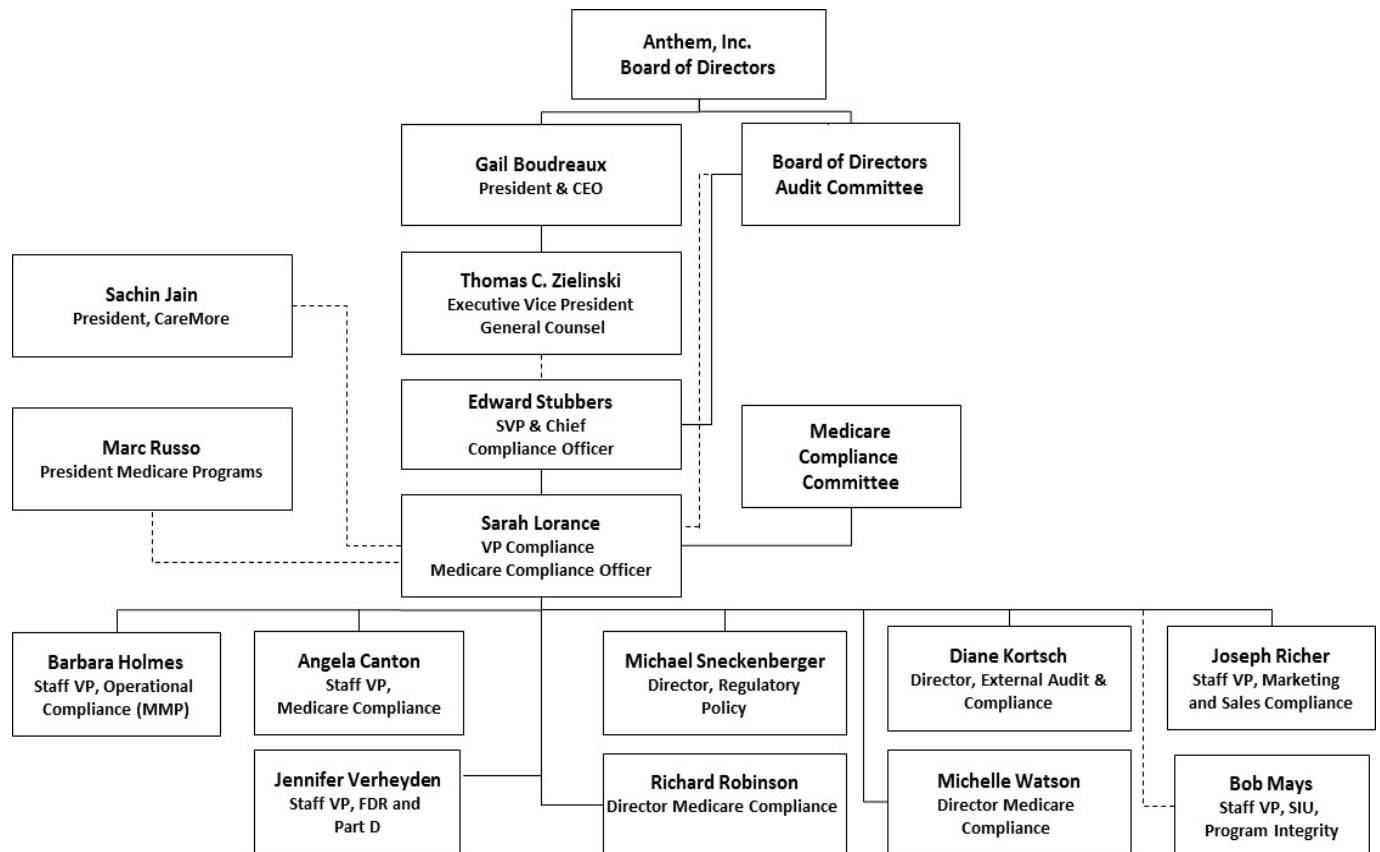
Anthem, Inc.
Board of Directors

Gail Boudreaux
President & CEO

Board of Directors
Audit Committee

Sachin Jain
President, CareMore

Thomas C. Zielinski
Executive Vice President
General Counsel

Edward Stubbers
SVP & Chief
Compliance Officer

Marc Russo
President Medicare Programs

Medicare
Compliance
Committee

Sarah Lorance
VP Compliance
Medicare Compliance Officer

Barbara Holmes
Staff VP, Operational Compliance (MMP)

Angela Canton
Staff VP,
Medicare Compliance

Michael Sneckenberger
Director, Regulatory Policy

Diane Kortsch
Director, External Audit & Compliance

Joseph Richer
Staff VP, Marketing and Sales Compliance

Jennifer Verheyden
Staff VP, FDR and Part D

Richard Robinson
Director Medicare Compliance

Michelle Watson
Director Medicare Compliance

Bob Mays
Staff VP, SIU,
Program Integrity